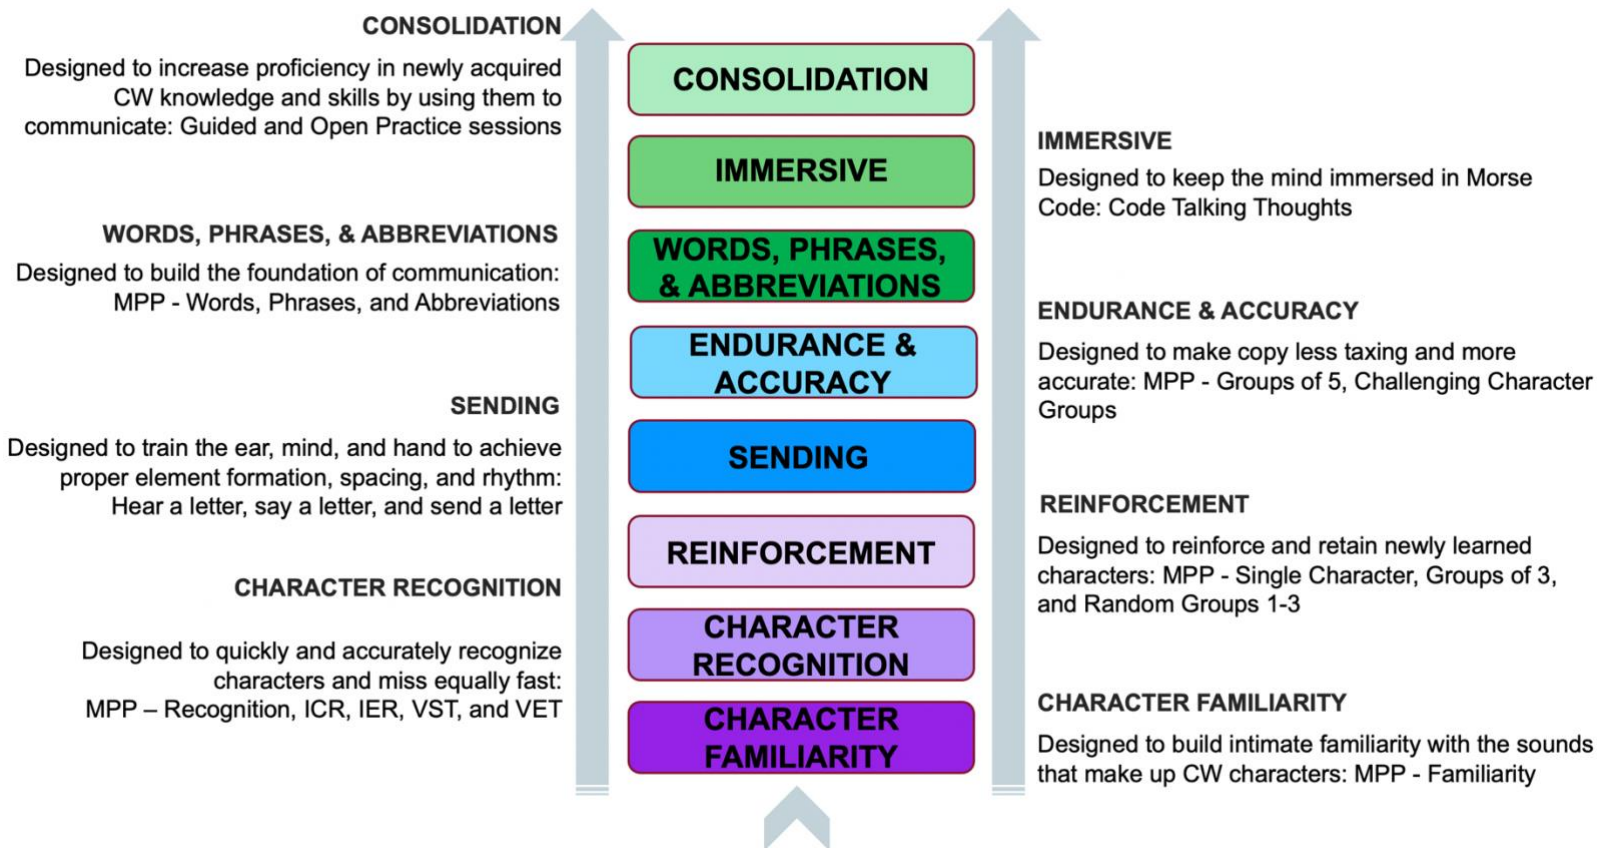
CONSOLIDATION

Designed to increase proficiency in newly acquired CW knowledge and skills by using them to communicate: Guided and Open Practice sessions

WORDS, PHRASES, & ABBREVIATIONS

Designed to build the foundation of communication: MPP - Words, Phrases, and Abbreviations

SENDING

Designed to train the ear, mind, and hand to achieve proper element formation, spacing, and rhythm: Hear a letter, say a letter, and send a letter

CHARACTER RECOGNITION

Designed to quickly and accurately recognize characters and miss equally fast: MPP – Recognition, ICR, IER, VST, and VET

CONSOLIDATION

IMMERSIVE

WORDS, PHRASES, & ABBREVIATIONS

ENDURANCE & ACCURACY

SENDING

REINFORCEMENT

CHARACTER RECOGNITION

CHARACTER FAMILIARITY

IMMERSIVE

Designed to keep the mind immersed in Morse Code: Code Talking Thoughts

ENDURANCE & ACCURACY

Designed to make copy less taxing and more accurate: MPP - Groups of 5, Challenging Character Groups

REINFORCEMENT

Designed to reinforce and retain newly learned characters: MPP - Single Character, Groups of 3, and Random Groups 1-3

CHARACTER FAMILIARITY

Designed to build intimate familiarity with the sounds that make up CW characters: MPP - Familiarity